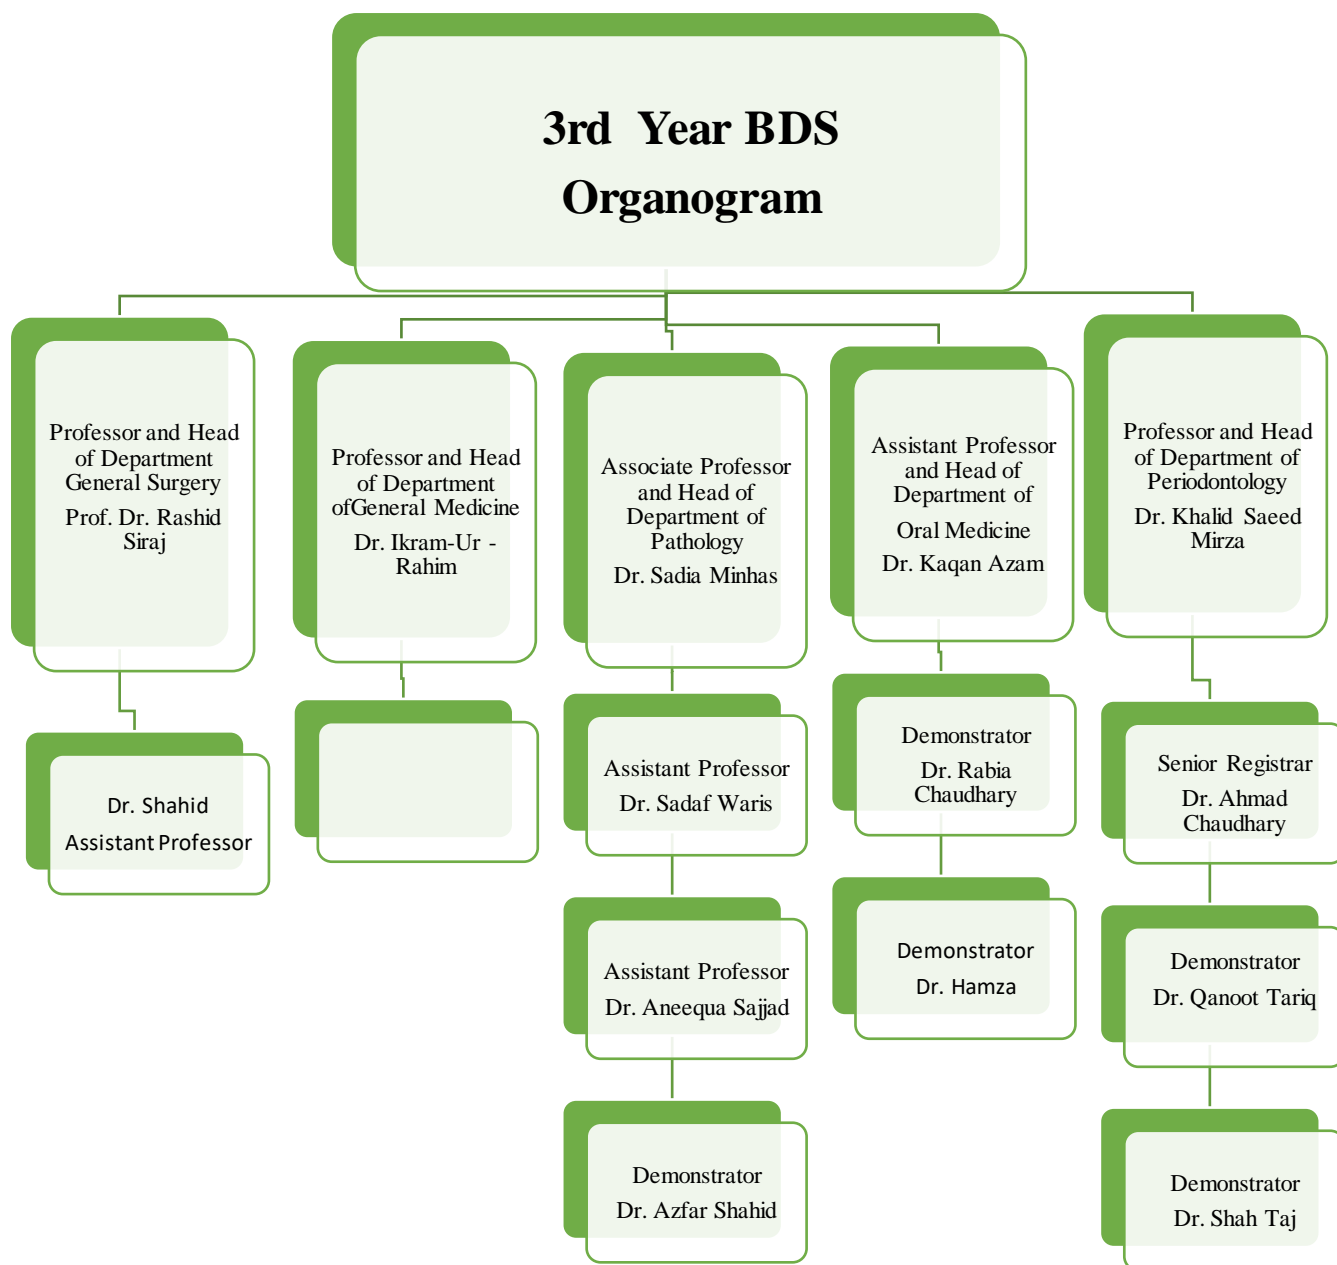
3rd Year BDS Organogram

Professor and Head of Department General Surgery
Prof. Dr. Rashid Siraj

Dr. Shahid
Assistant Professor

Professor and Head of Department ofGeneral Medicine
Dr. Ikram-Ur - Rahim

Associate Professor and Head of Department of Pathology
Dr. Sadia Minhas

Assistant Professor
Dr. Sadaf Waris

Assistant Professor
Dr. Aneequa Sajjad

Demonstrator
Dr. Azfar Shahid

Assistant Professor and Head of Department of
Oral Medicine
Dr. Kaqan Azam

Demonstrator
Dr. Rabia Chaudhary

Demonstrator
Dr. Hamza

Professor and Head of Department of Periodontology
Dr. Khalid Saeed Mirza

Senior Registrar
Dr. Ahmad Chaudhary

Demonstrator
Dr. Qanoot Tariq

Demonstrator
Dr. Shah Taj